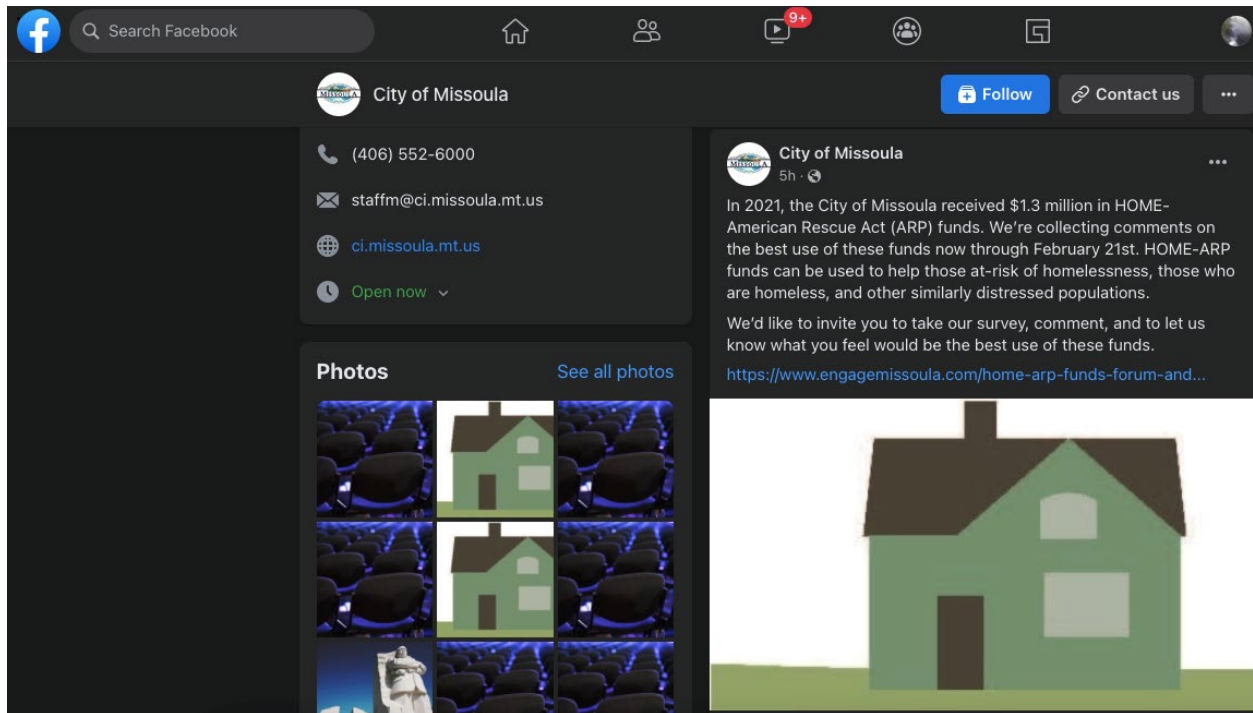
Search Facebook

9+

City of Missoula

Follow

Contact us

...

(406) 552-6000

staffm@ci.missoula.mt.us

ci.missoula.mt.us

Open now

Photos

See all photos

City of Missoula
5h ·

...

In 2021, the City of Missoula received $1.3 million in HOME-American Rescue Act (ARP) funds. We're collecting comments on the best use of these funds now through February 21st. HOME-ARP funds can be used to help those at-risk of homelessness, those who are homeless, and other similarly distressed populations.

We'd like to invite you to take our survey, comment, and to let us know what you feel would be the best use of these funds.

https://www.engagemissoula.com/home-arp-funds-forum-and...